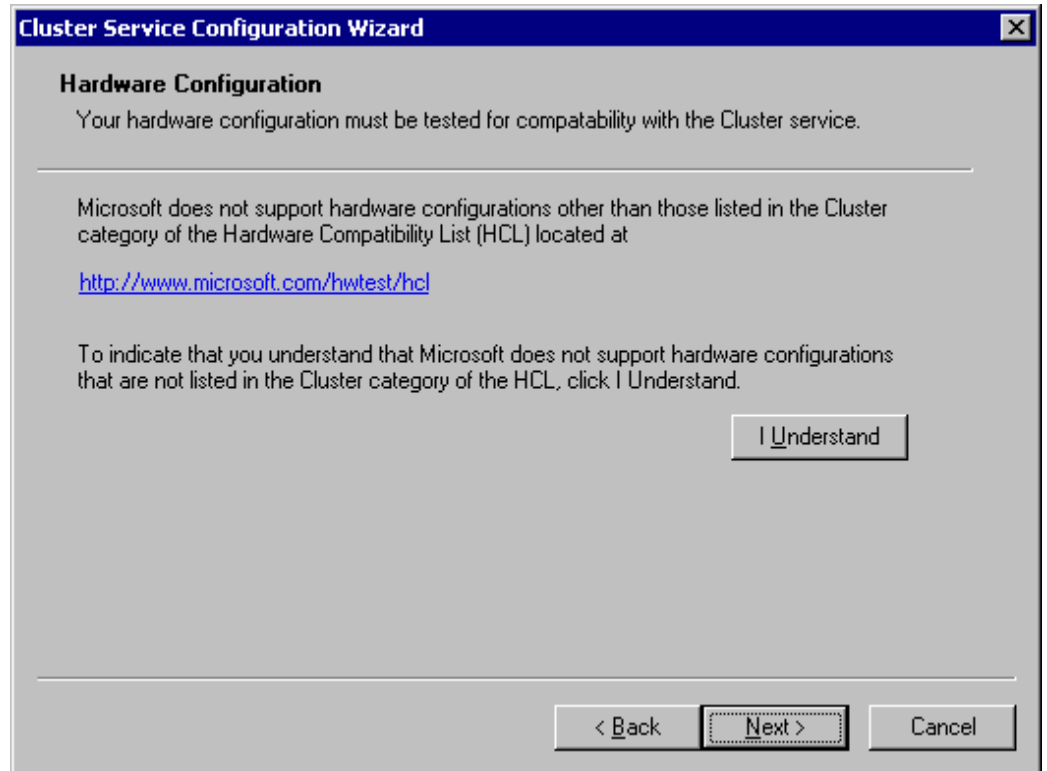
Cluster Service Configuration Wizard

Hardware Configuration
Your hardware configuration must be tested for compatability with the Cluster service.

Microsoft does not support hardware configurations other than those listed in the Cluster category of the Hardware Compatibility List (HCL) located at

http://www.microsoft.com/hwtest/hcl

To indicate that you understand that Microsoft does not support hardware configurations that are not listed in the Cluster category of the HCL, click I Understand.

I Understand

< Back
Next >
Cancel